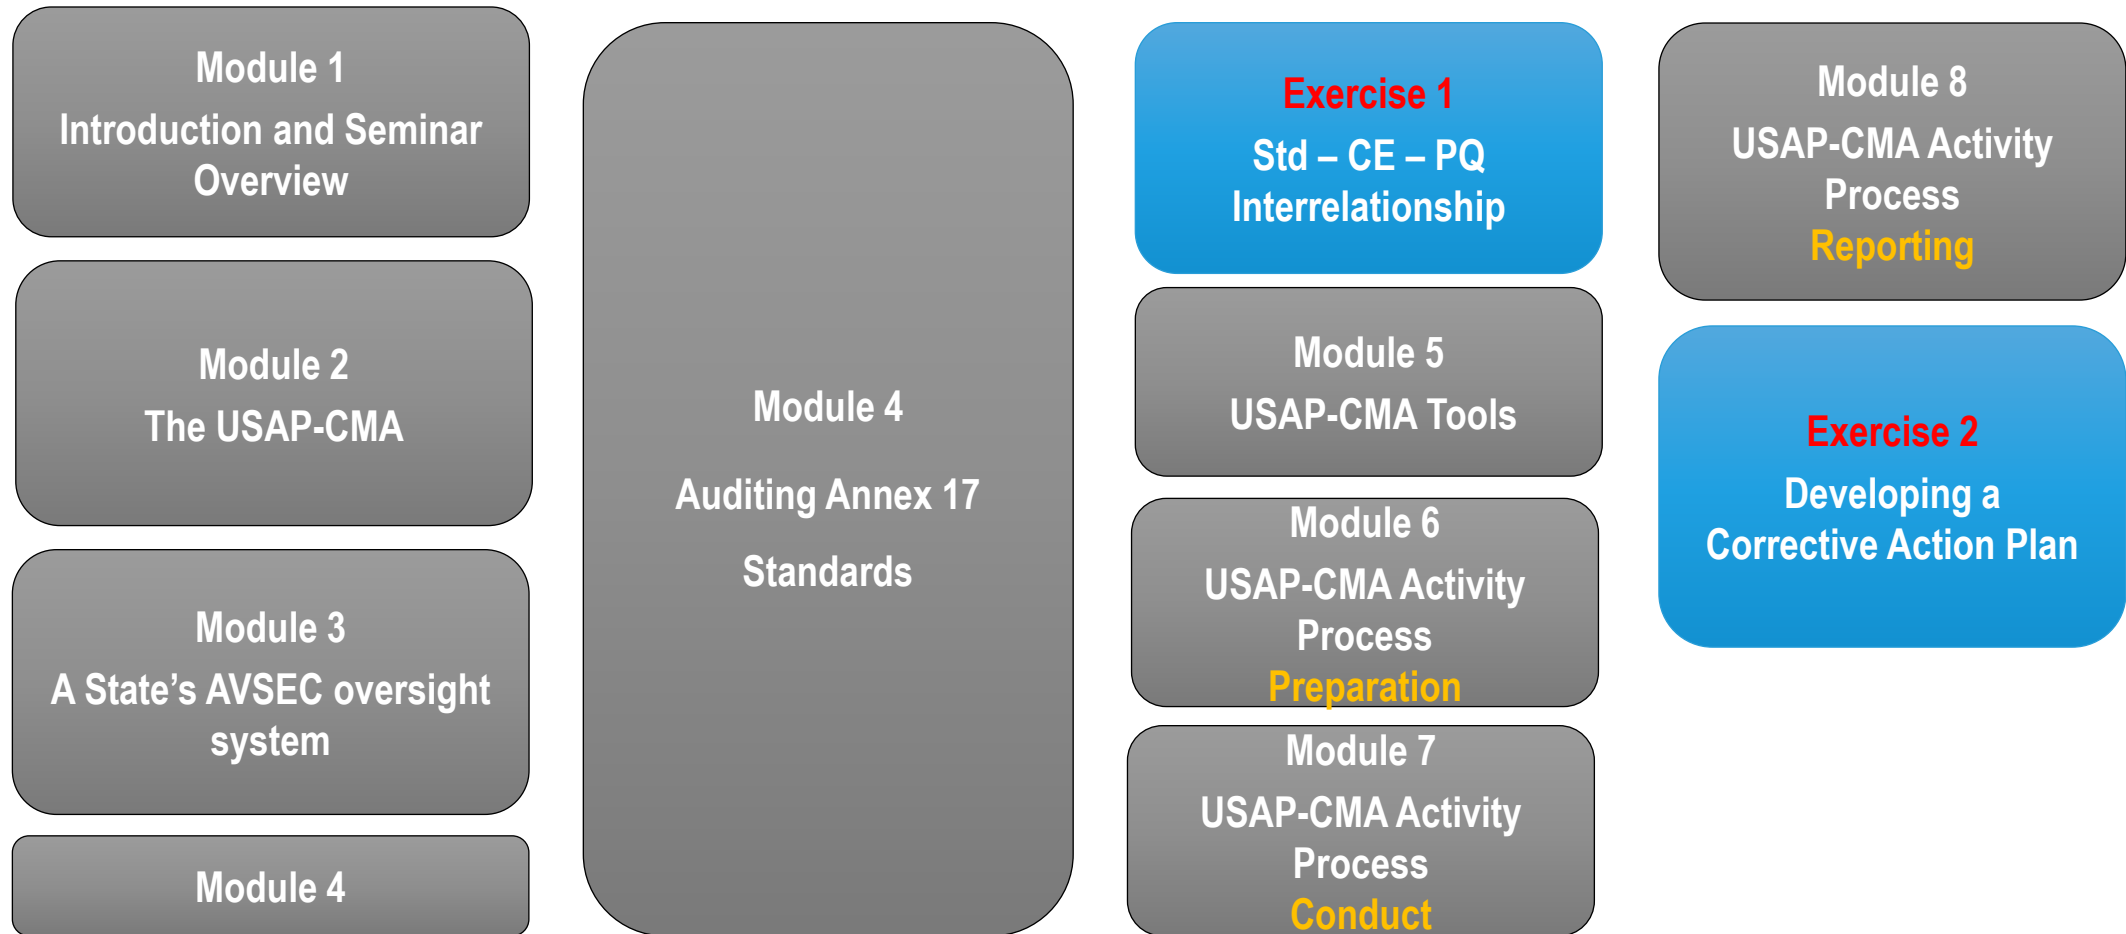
Module 1
Introduction and Seminar Overview

Module 2
The USAP-CMA

Module 3
A State's AVSEC oversight system

Module 4

Module 4
Auditing Annex 17
Standards

Exercise 1
Std – CE – PQ Interrelationship

Module 5
USAP-CMA Tools

Module 6
USAP-CMA Activity Process
Preparation

Module 7
USAP-CMA Activity Process
Conduct

Module 8
USAP-CMA Activity Process
Reporting

Exercise 2
Developing a Corrective Action Plan